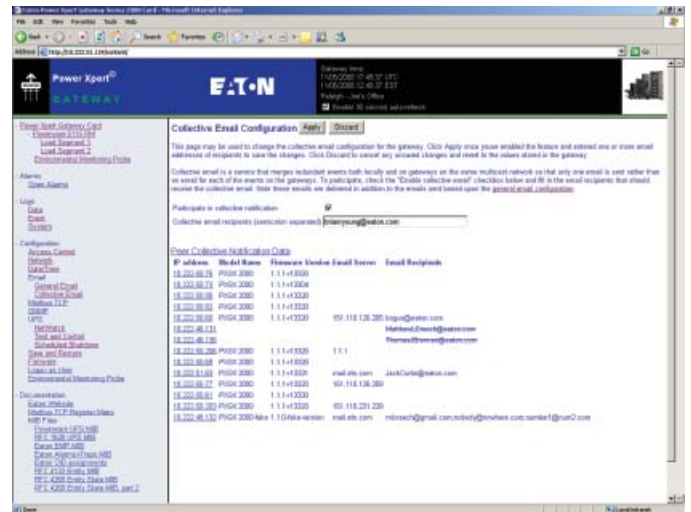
Eaton Power Xpert Gateway Series 2000 Card - Microsoft Internet Explorer

File Edit View Favorites Tools Help

Address http://10.222.51.135/content/

Go

Power Xpert® GATEWAY

E:T·N

Gateway time:
11/05/2008 17:48:37 UTC
11/05/2008 12:48:37 EST
Raleigh - Joe's Office
Enable 30 second auto-refresh

Power Xpert Gateway Card
Powerware 9315 PM
Load Segment 1
Load Segment 2
Environmental Monitoring Probe

Alarms
Open Alarms

Logs
Data
Event
System

Configuration
Access Control
Network
Date/Time
Email
General Email
Collective Email
Modbus TCP
SNMP
UPS
Network
Test and Control
Scheduled Shutdown
Save and Restore
Firmware
Logon as User
Environmental Monitoring Probe

Documentation
Eaton Website
Modbus TCP Register Maps
MIB Files
Powerware UPS MIB
RFC 1628 UPS MIB
Eaton EMP MIB
Eaton Alarms/Traps MIB
Eaton OID assignments
RFC 4133 Entity MIB
RFC 4268 Entity State MIB
RFC 4268 Entity State MIB, part 2

Collective Email Configuration Apply Discard

This page may be used to change the collective email configuration for the gateway. Click Apply once youve enabled the feature and entered one or more email addresses of recipients to save the changes. Click Discard to cancel any unsaved changes and revert to the values stored in the gateway.

Collective email is a service that merges redundant events both locally and on gateways on the same multicast network so that only one email is sent rather than an email for each of the events on the gateways. To participate, check the "Enable collective email" checkbox below and fill in the email recipients that should receive the collective email. Note these emails are delivered in addition to the emails sent based upon the general email configuration.

Participate in collective notification
Collective email recipients (semicolon separated) brianyoung@eaton.com

Peer Collective Notification Data

| IP address | Model Name | Firmware Version | Email Server | Email Recipients |
|---|---|---|---|---|
| 10.222.50.76 | PXGX 2000 | 1.1.1+13320 | | |
| 10.222.50.73 | PXGX 2000 | 1.1.1+13304 | | |
| 10.222.50.98 | PXGX 2000 | 1.1.1+13320 | | |
| 10.222.50.54 | PXGX 2000 | 1.1.1+13320 | | |
| 10.222.50.58 | PXGX 2000 | 1.1.1+13320 | 151.110.126.205 | bogus@eaton.com |
| 10.222.48.131 | | | | MatthewLDewolf@eaton.com |
| 10.222.48.136 | | | | ThomasBFreeman@eaton.com |
| 10.222.50.200 | PXGX 2000 | 1.1.1+13320 | 1.1.1 | |
| 10.222.50.68 | PXGX 2000 | 1.1.1+13320 | | |
| 10.222.51.63 | PXGX 2000 | 1.1.1+13320 | mail.etn.com | JackCurtis@eaton.com |
| 10.222.50.77 | PXGX 2000 | 1.1.1+13320 | 151.110.136.209 | |
| 10.222.50.61 | PXGX 2000 | 1.1.1+13320 | | |
| 10.222.50.203 | PXGX 2000 | 1.1.1+13320 | 151.110.231.239 | |
| 10.222.48.132 | PXGX 2000-fake | 1.1.0-fake-version | mail.etn.com | mbroach@gmail.com;nobody@nowhere.com;sambe1@sun2.com |

Done
Local intranet